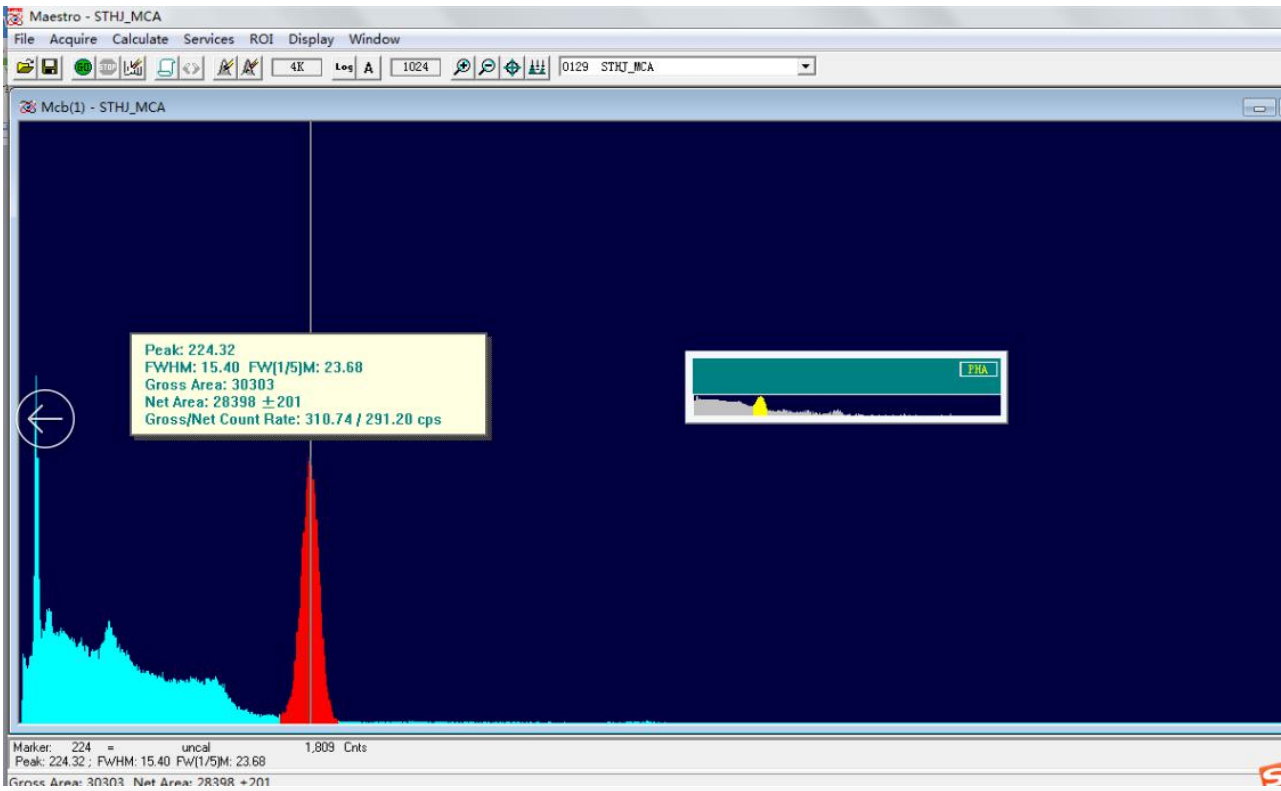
Maestro - STHJ_MCA
File Acquire Calculate Services ROI Display Window
4K Log A 1024 0129 STHJ_MCA
Mcb(1) - STHJ_MCA
Peak: 224.32
FWHM: 15.40 FW(1/5)M: 23.68
Gross Area: 30303
Net Area: 28398 $\pm$201
Gross/Net Count Rate: 310.74 / 291.20 cps
PHA
Marker: 224 = uncal 1,809 Cnts
Peak: 224.32 ; FWHM: 15.40 FW(1/5)M: 23.68
Gross Area: 30303 Net Area: 28398 +201